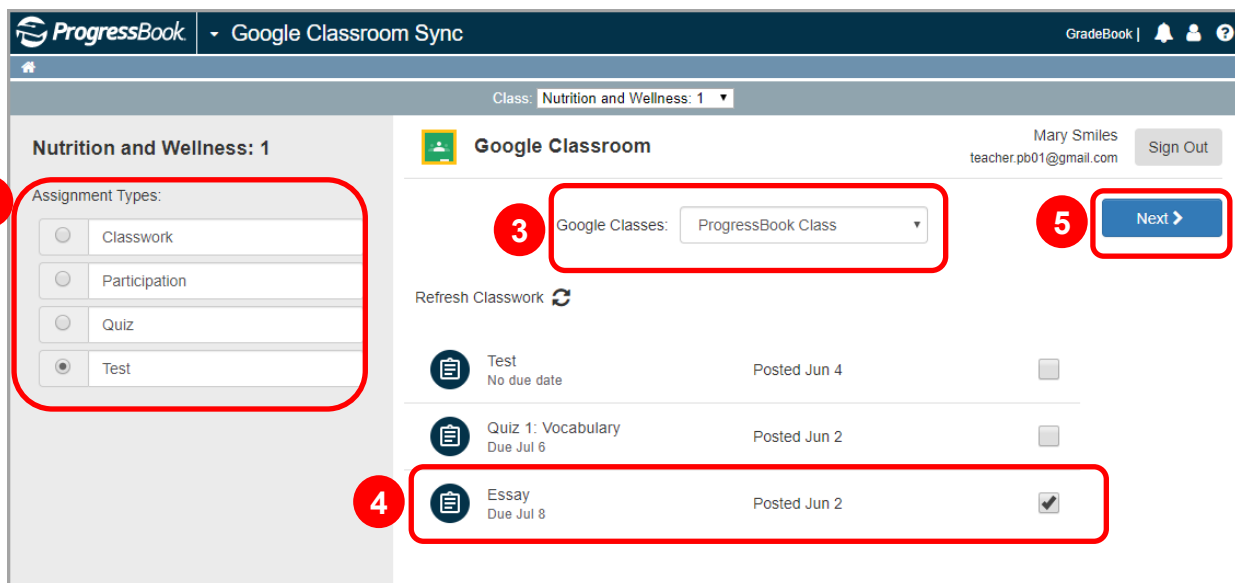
ProgressBook. Google Classroom Sync

GradeBook |

Class: Nutrition and Wellness: 1

Nutrition and Wellness: 1

Assignment Types:

Classwork

Participation

Quiz

Test

Google Classroom

Mary Smiles
teacher.pb01@gmail.com

Sign Out

3

Google Classes: ProgressBook Class

5

Next

Refresh Classwork

Test
No due date

Posted Jun 4

Quiz 1: Vocabulary
Due Jul 6

Posted Jun 2

4

Essay
Due Jul 8

Posted Jun 2